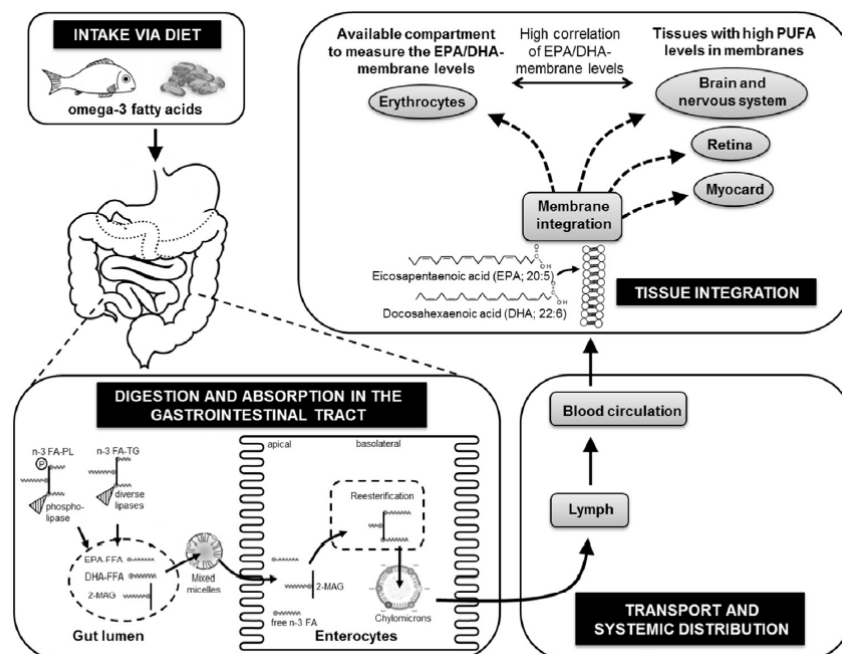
INTAKE VIA DIET

omega-3 fatty acids

Available compartment to measure the EPA/DHA-membrane levels

High correlation of EPA/DHA-membrane levels

Tissues with high PUFA levels in membranes

Erythrocytes

Brain and nervous system

Retina

Myocard

Membrane integration

Eicosapentaenoic acid (EPA; 20:5)

Docosahexaenoic acid (DHA; 22:6)

TISSUE INTEGRATION

DIGESTION AND ABSORPTION IN THE GASTROINTESTINAL TRACT

n-3 FA-PL

P

phospholipase

n-3 FA-TG

diverse lipases

EPA-FFA

DHA-FFA

2-MAG

Mixed micelles

Gut lumen

apical

basolateral

Reesterification

2-MAG

free n-3 FA

Chylomicrons

Enterocytes

Blood circulation

Lymph

TRANSPORT AND SYSTEMIC DISTRIBUTION